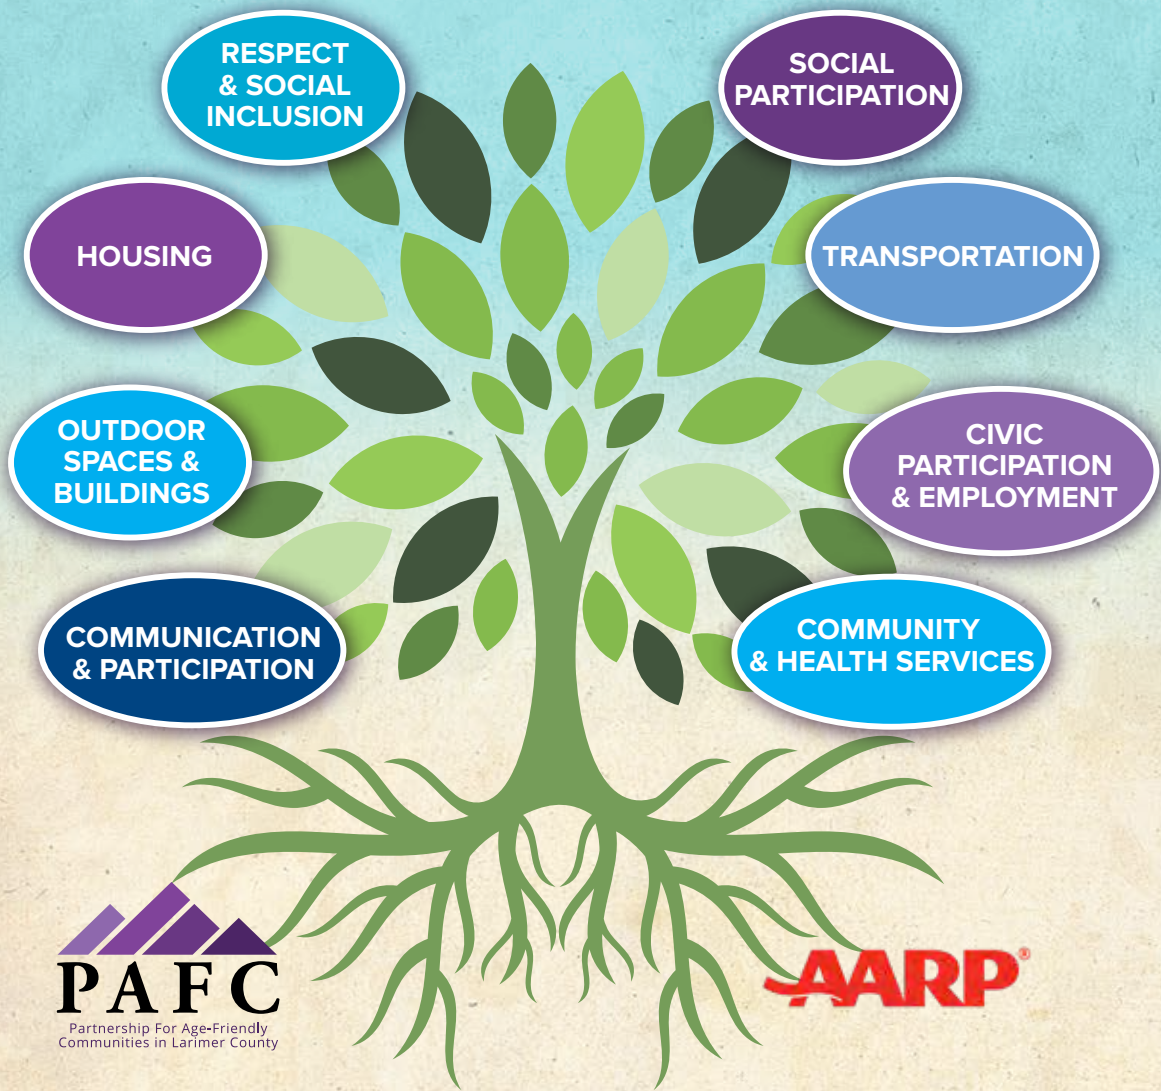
RESPECT & SOCIAL INCLUSION

SOCIAL PARTICIPATION

HOUSING

TRANSPORTATION

OUTDOOR SPACES & BUILDINGS

CIVIC PARTICIPATION & EMPLOYMENT

COMMUNICATION & PARTICIPATION

COMMUNITY & HEALTH SERVICES

PAFC
Partnership For Age-Friendly Communities in Larimer County

AARP®